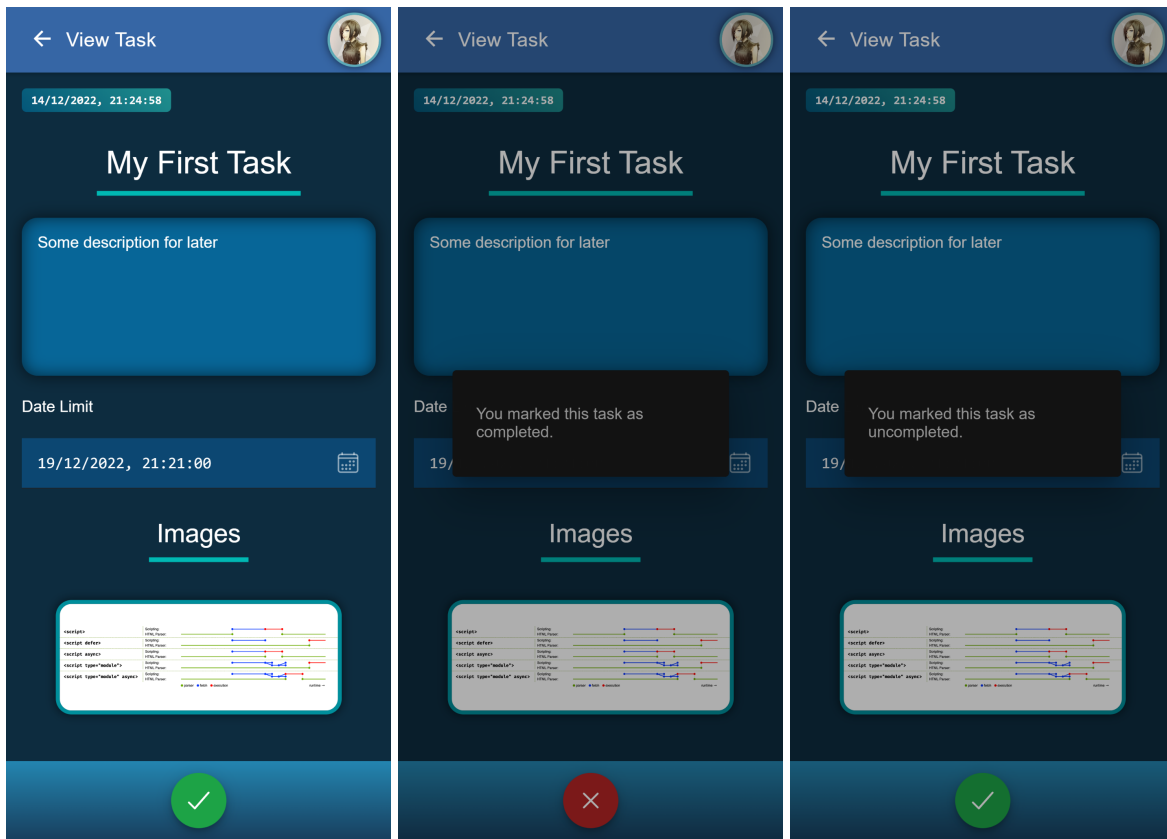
View Task

14/12/2022, 21:24:58

My First Task

Some description for later

Date Limit

19/12/2022, 21:21:00

Images

<script>
<script defer>
<script async>
<script type="module">
<script type="module" async>

View Task

14/12/2022, 21:24:58

My First Task

Some description for later

Date

19/

You marked this task as completed.

Images

<script>
<script defer>
<script async>
<script type="module">
<script type="module" async>

View Task

14/12/2022, 21:24:58

My First Task

Some description for later

Date

19/

You marked this task as uncompleted.

Images

<script>
<script defer>
<script async>
<script type="module">
<script type="module" async>